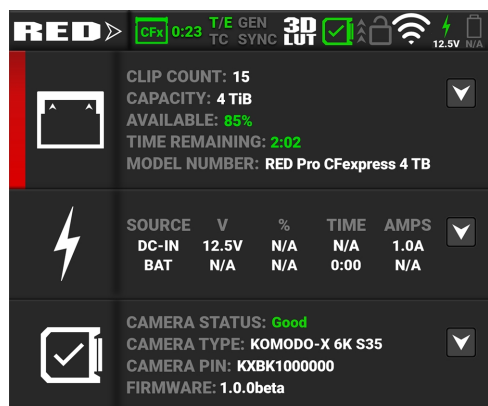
RED CFx 0:23 T/E TC GEN SYNC 3D LUT 12.5V N/A

CLIP COUNT: 15
CAPACITY: 4 TiB
AVAILABLE: 85%
TIME REMAINING: 2:02
MODEL NUMBER: RED Pro CFexpress 4 TB

| SOURCE | V | % | TIME | AMPS |
|---|---|---|---|---|
| DC-IN | 12.5V | N/A | N/A | 1.0A |
| BAT | N/A | N/A | 0:00 | N/A |

CAMERA STATUS: Good
CAMERA TYPE: KOMODO-X 6K S35
CAMERA PIN: KXBK1000000
FIRMWARE: 1.0.0beta